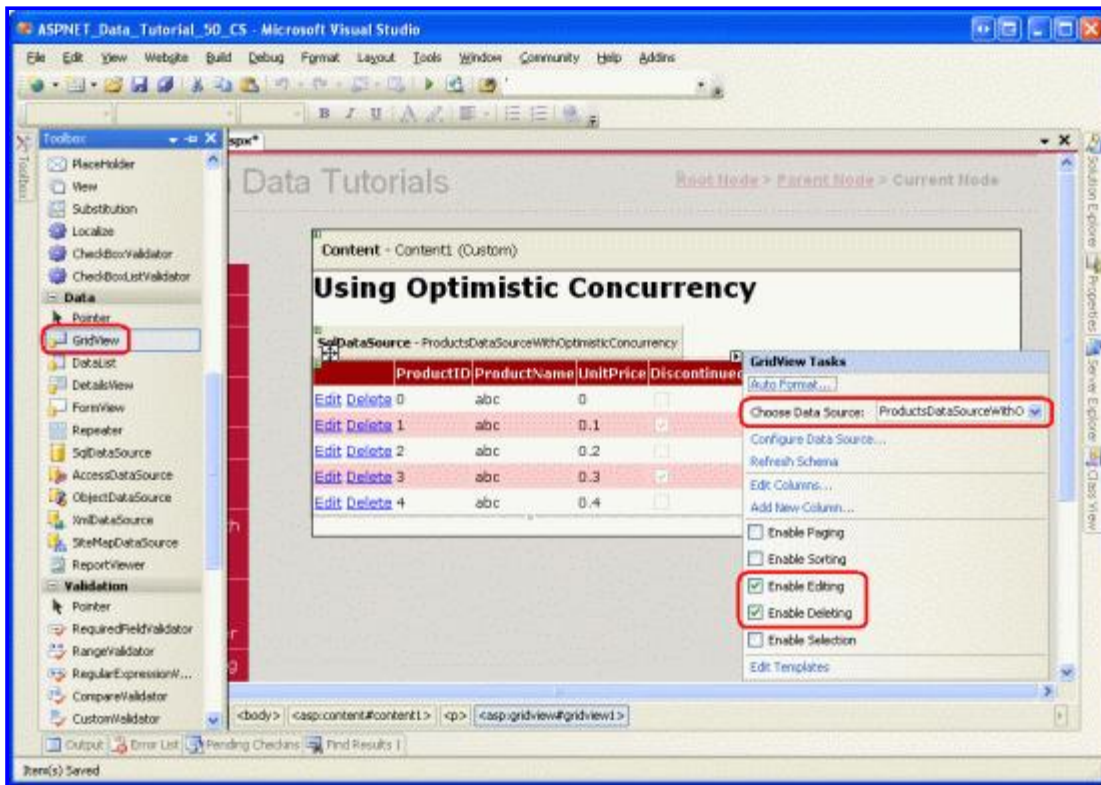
ASPNET_Data_Tutorial_50_CS - Microsoft Visual Studio

File Edit View Website Build Debug Format Layout Tools Window Community Help Addins

Toolbox

PlaceHolder
View
Substitution
Localize
CheckBoxValidator
CheckBoxListValidator
Data
Pointer
GridView
DataList
DetailsView
FormView
Repeater
SqlDataSource
AccessDataSource
ObjectDataSource
XmlDataSource
SiteMapDataSource
ReportViewer
Validation
Pointer
RequiredFieldValidator
RangeValidator
RegularExpressionV...
CompareValidator
CustomValidator

.aspx*

Data Tutorials

Root Node > Parent Node > Current Node

Content - Content1 (Custom)

Using Optimistic Concurrency

SqlDataSource - ProductsDataSourceWithOptimisticConcurrency

| | ProductID | ProductName | UnitPrice | Discontinued |
|---|---|---|---|---|
| Edit Delete | 0 | abc | 0 | |
| Edit Delete | 1 | abc | 0.1 | |
| Edit Delete | 2 | abc | 0.2 | |
| Edit Delete | 3 | abc | 0.3 | |
| Edit Delete | 4 | abc | 0.4 | |

GridView Tasks
Auto Format...
Choose Data Source: ProductsDataSourceWithO
Configure Data Source...
Refresh Schema
Edit Columns...
Add New Column...
Enable Paging
Enable Sorting
Enable Editing
Enable Deleting
Enable Selection
Edit Templates

<body> <asp:content#content1> <p> <asp:gridview#gridview1>

Output Error List Pending Checkins Find Results 1

Item(s) Saved

Solution Explorer Properties Server Explorer Class View